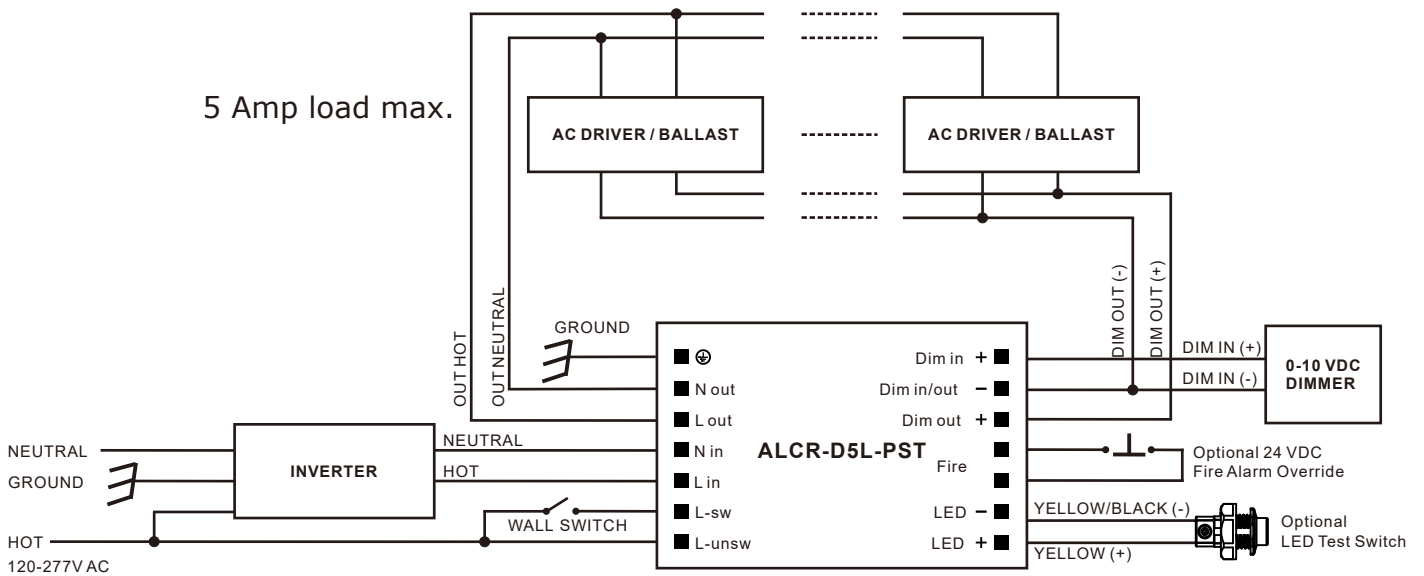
5 Amp load max.

AC DRIVER / BALLAST

AC DRIVER / BALLAST

OUT HOT

OUT NEUTRAL

GROUND

DIM OUT (-)

DIM OUT (+)

DIM IN (+)

DIM IN (-)

0-10 VDC DIMMER

⊕

N out

L out

N in

L in

L-sw

L-unsw

Dim in +

Dim in/out −

Dim out +

ALCR-D5L-PST

Fire

LED −

LED +

Optional 24 VDC Fire Alarm Override

YELLOW/BLACK (-)

YELLOW (+)

Optional LED Test Switch

NEUTRAL

GROUND

INVERTER

NEUTRAL

HOT

WALL SWITCH

HOT

120-277V AC